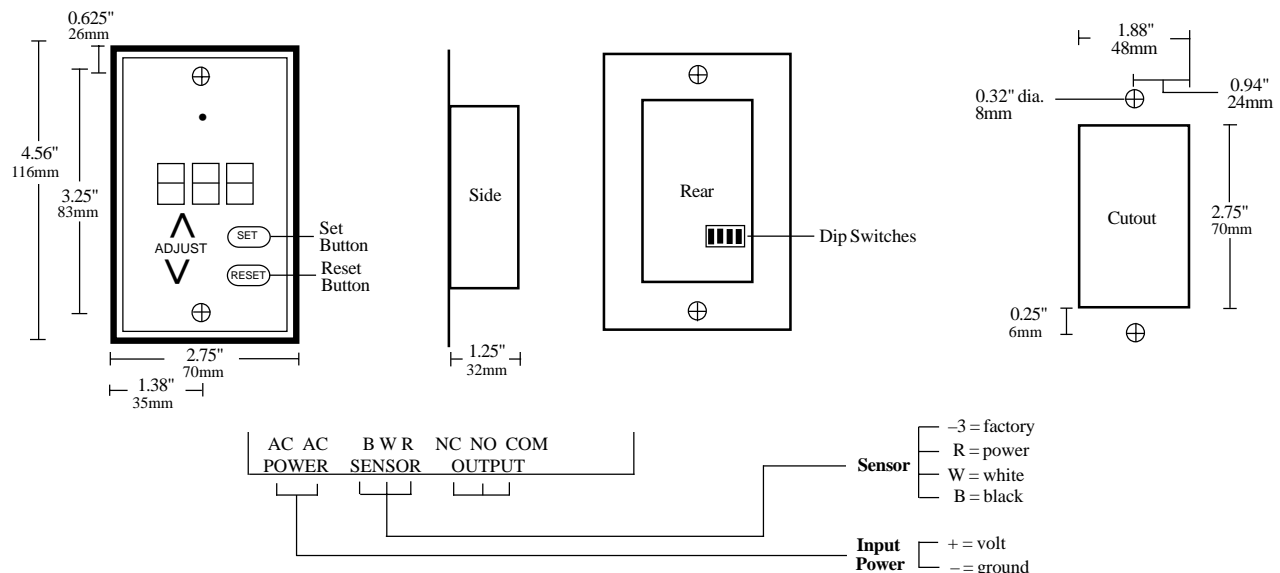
0.625"
26mm

4.56"
116mm

3.25"
83mm

SET
Set Button

ADJUST

RESET
Reset Button

2.75"
70mm

1.38"
35mm

Side

1.25"
32mm

Rear

Dip Switches

1.88"
48mm

0.94"
24mm

0.32" dia.
8mm

Cutout

2.75"
70mm

0.25"
6mm

AC AC
POWER

B W R
SENSOR

NC NO COM
OUTPUT

Sensor
–3 = factory
R = power
W = white
B = black

Input Power
+ = volt
– = ground